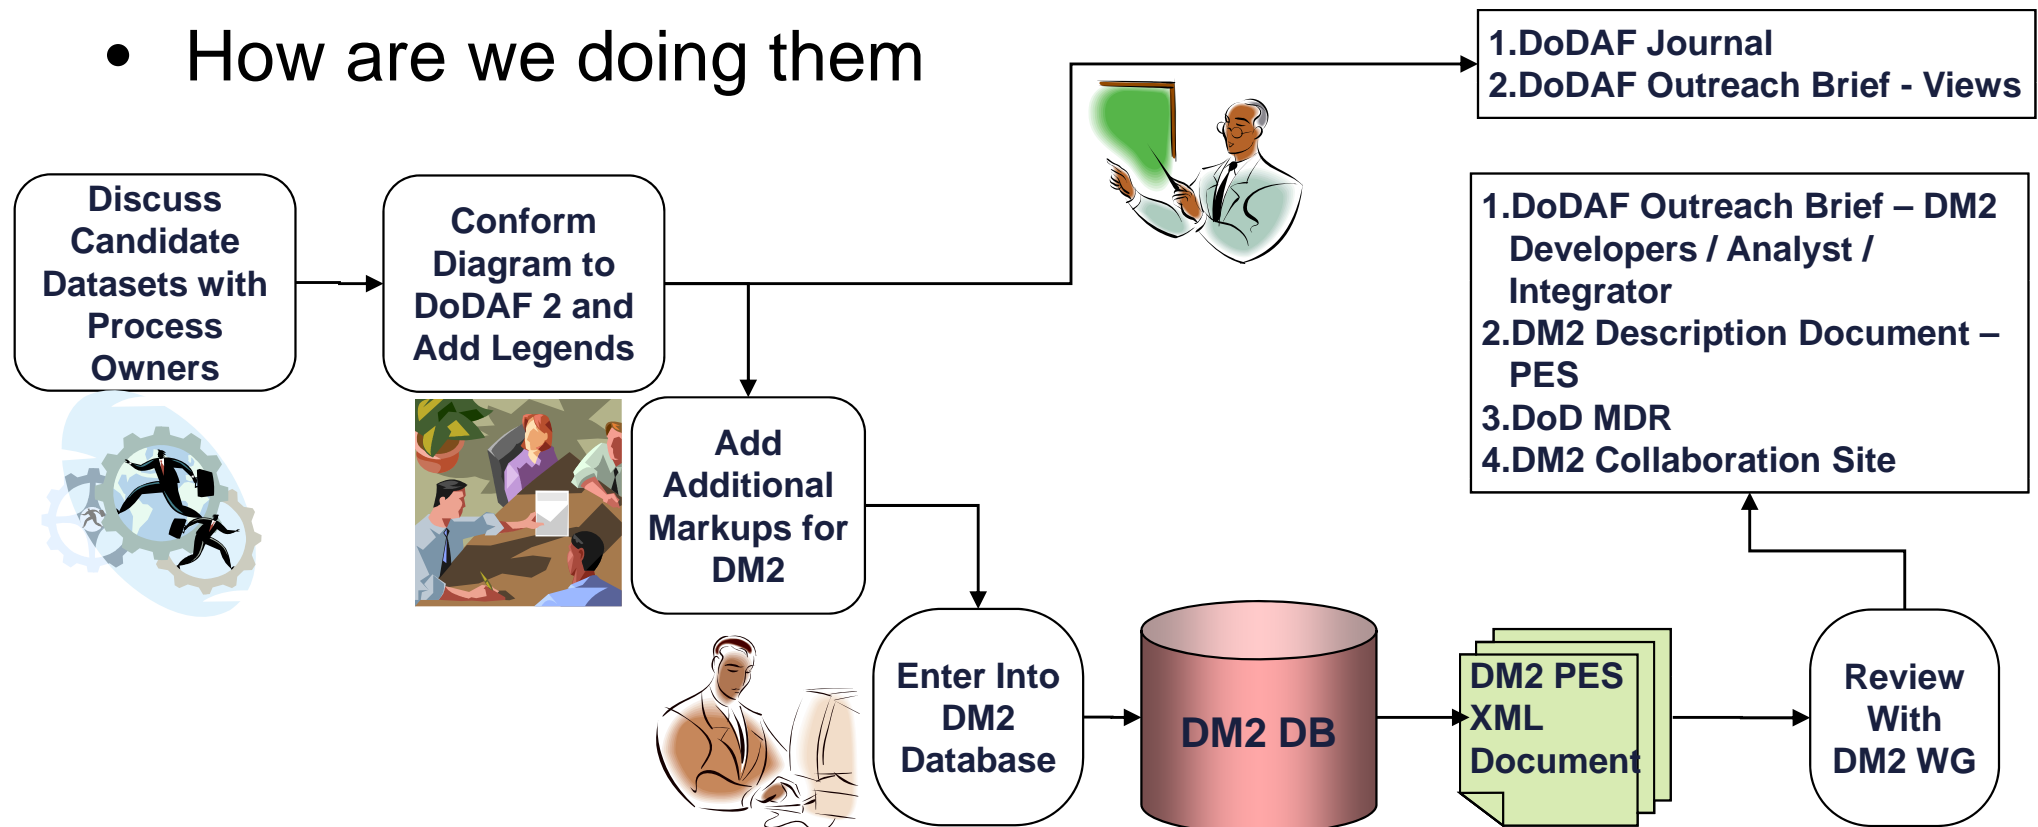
• How are we doing them

1.DoDAF Journal
2.DoDAF Outreach Brief - Views

Discuss Candidate Datasets with Process Owners

Conform Diagram to DoDAF 2 and Add Legends

1.DoDAF Outreach Brief – DM2 Developers / Analyst / Integrator
2.DM2 Description Document – PES
3.DoD MDR
4.DM2 Collaboration Site

Add Additional Markups for DM2

Enter Into DM2 Database

DM2 DB

DM2 PES XML Document

Review With DM2 WG